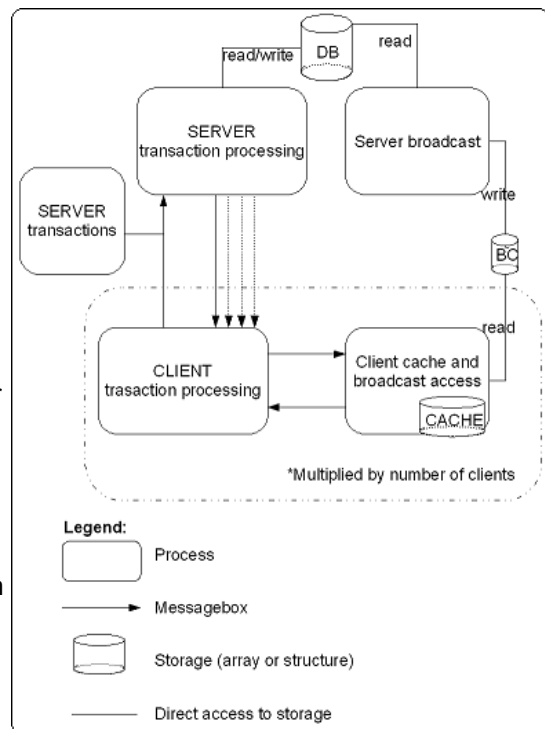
DB

read/write

read

SERVER
transaction processing

Server broadcast

write

SERVER
transactions

BC

read

CLIENT
trasaction processing

Client cache and
broadcast access

CACHE

*Multiplied by number of clients

Legend:

Process

Messagebox

Storage (array or structure)

Direct access to storage